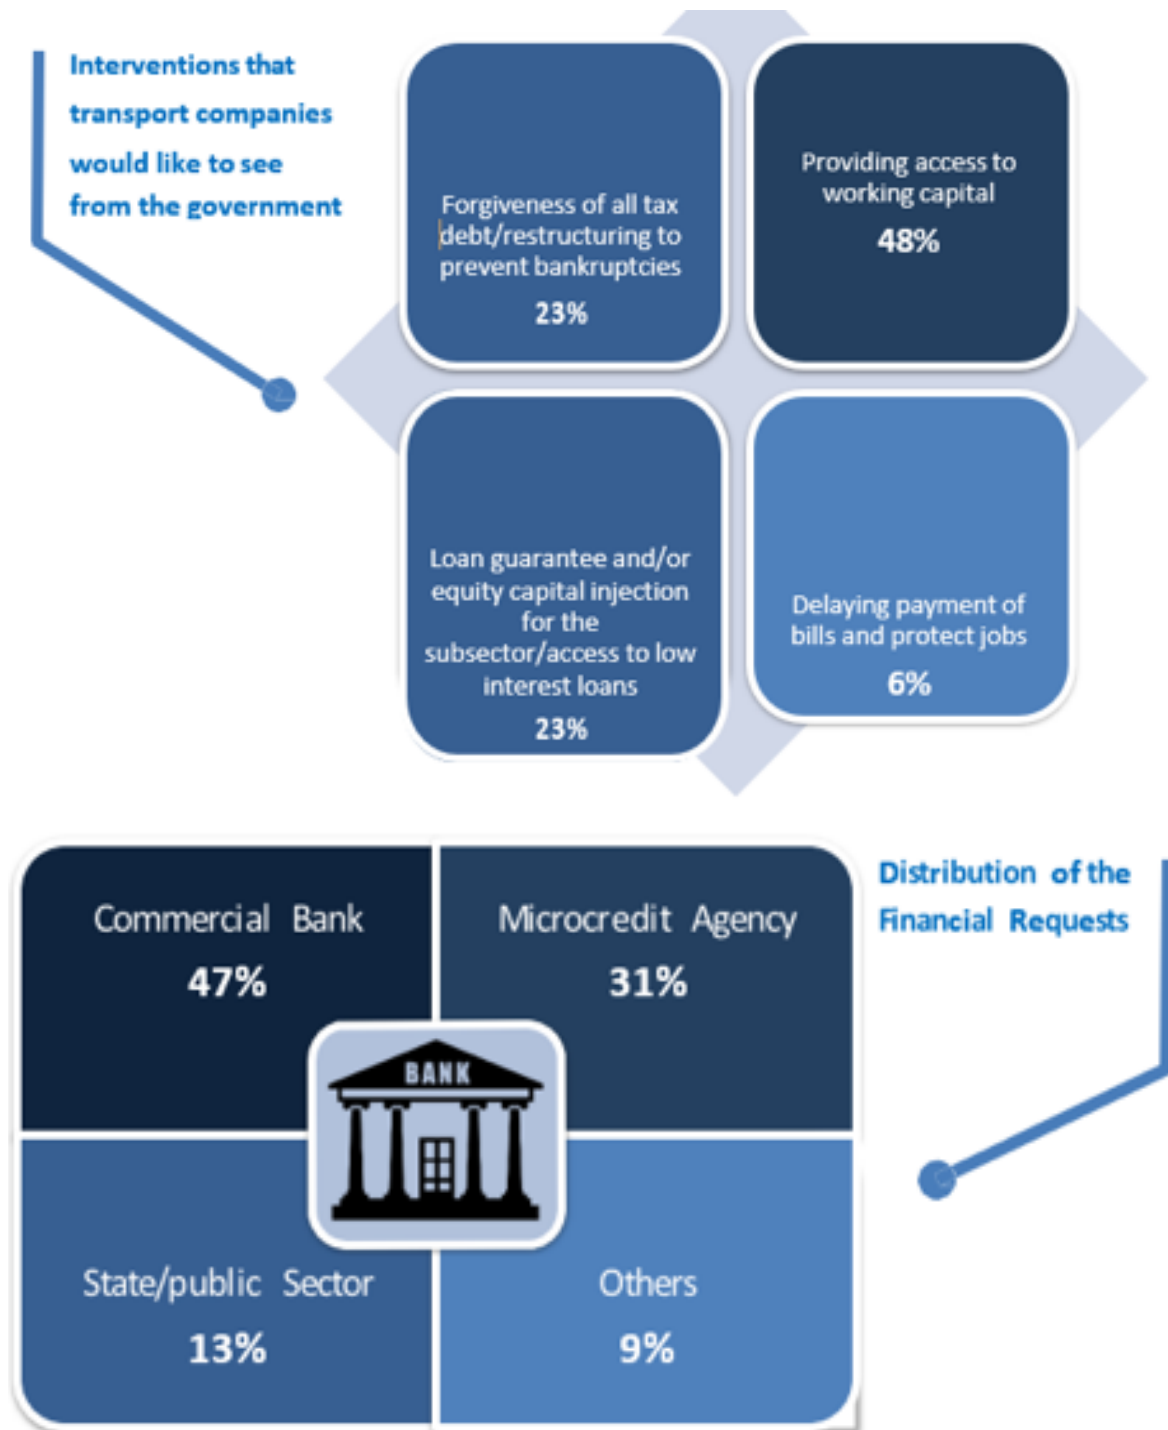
Interventions that transport companies would like to see from the government

Forgiveness of all tax debt/restructuring to prevent bankruptcies
23%

Providing access to working capital
48%

Loan guarantee and/or equity capital injection for the subsector/access to low interest loans
23%

Delaying payment of bills and protect jobs
6%

Commercial Bank
47%

Microcredit Agency
31%

BANK

State/public Sector
13%

Others
9%

Distribution of the Financial Requests